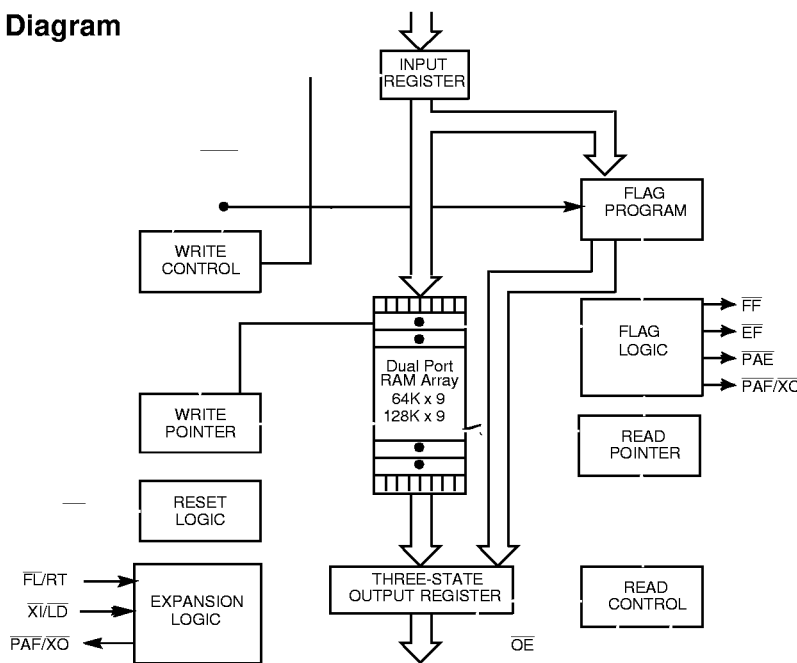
Diagram

INPUT REGISTER

FLAG PROGRAM

WRITE CONTROL

$\overline{FF}$

FLAG LOGIC

$\overline{EF}$

$\overline{PAE}$

$\overline{PAF/XO}$

Dual Port RAM Array 64K x 9 128K x 9

WRITE POINTER

READ POINTER

RESET LOGIC

$\overline{FL}/RT$

$\overline{XI}/\overline{LD}$

$\overline{PAF/XO}$

EXPANSION LOGIC

THREE-STATE OUTPUT REGISTER

READ CONTROL

$\overline{OE}$